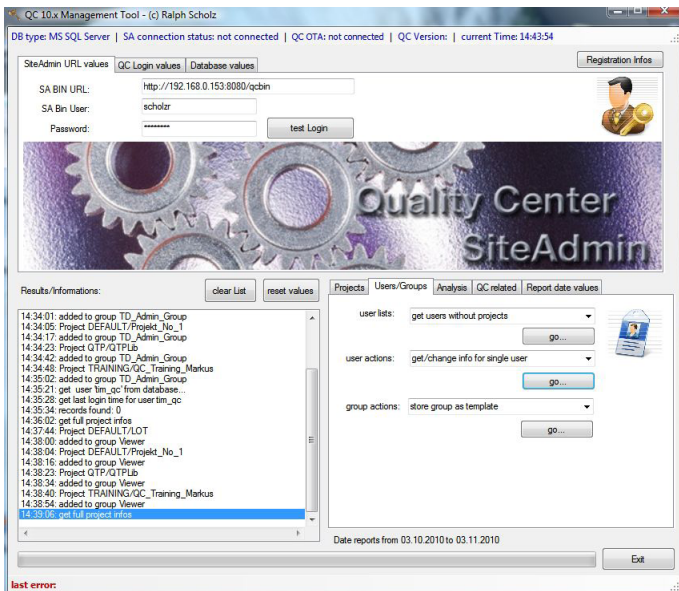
QC 10.x Management Tool - (c) Ralph Scholz

DB type: MS SQL Server | SA connection status: not connected | QC OTA: not connected | QC Version: | current Time: 14:43:54

SiteAdmin URL values | QC Login values | Database values

Registration Infos

SA BIN URL: http://192.168.0.153:8080/qcbin
SA Bin User: scholzr
Password: *********
test Login

Quality Center
SiteAdmin

Results/Informations: clear List reset values

14:34:01: added to group TD_Admin_Group
14:34:05: Project DEFAULT/Projekt_No_1
14:34:17: added to group TD_Admin_Group
14:34:23: Project QTP/QTPLib
14:34:42: added to group TD_Admin_Group
14:34:48: Project TRAINING/QC_Training_Markus
14:35:02: added to group TD_Admin_Group
14:35:21: get user 'tim_qc' from database...
14:35:28: get last login time for user tim_qc
14:35:34: records found: 0
14:36:02: get full project infos
14:37:44: Project DEFAULT/LOT
14:38:00: added to group Viewer
14:38:04: Project DEFAULT/Projekt_No_1
14:38:16: added to group Viewer
14:38:23: Project QTP/QTPLib
14:38:34: added to group Viewer
14:38:40: Project TRAINING/QC_Training_Markus
14:38:54: added to group Viewer
14:39:06: get full project infos

Projects | Users/Groups | Analysis | QC related | Report date values

user lists: get users without projects
go...
user actions: get/change info for single user
go...
group actions: store group as template
go...

Date reports from 03.10.2010 to 03.11.2010

Exit

last error: